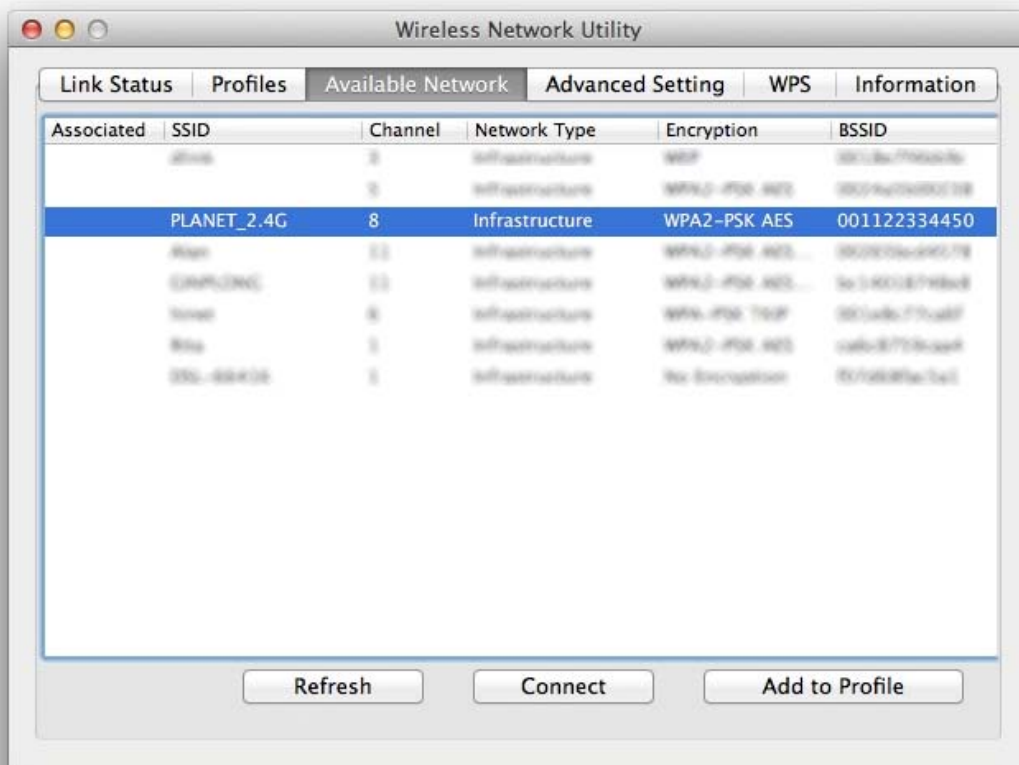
Wireless Network Utility

Link Status | Profiles | Available Network | Advanced Setting | WPS | Information

| Associated | SSID | Channel | Network Type | Encryption | BSSID |
|---|---|---|---|---|---|
| | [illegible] | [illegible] | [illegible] | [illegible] | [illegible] |
| | | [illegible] | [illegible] | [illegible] | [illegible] |
| | PLANET_2.4G | 8 | Infrastructure | WPA2-PSK AES | 001122334450 |
| | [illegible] | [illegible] | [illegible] | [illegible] | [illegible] |
| | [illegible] | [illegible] | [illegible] | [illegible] | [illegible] |
| | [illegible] | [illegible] | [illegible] | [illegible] | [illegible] |
| | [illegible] | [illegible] | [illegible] | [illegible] | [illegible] |
| | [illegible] | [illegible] | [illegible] | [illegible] | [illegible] |

Refresh | Connect | Add to Profile